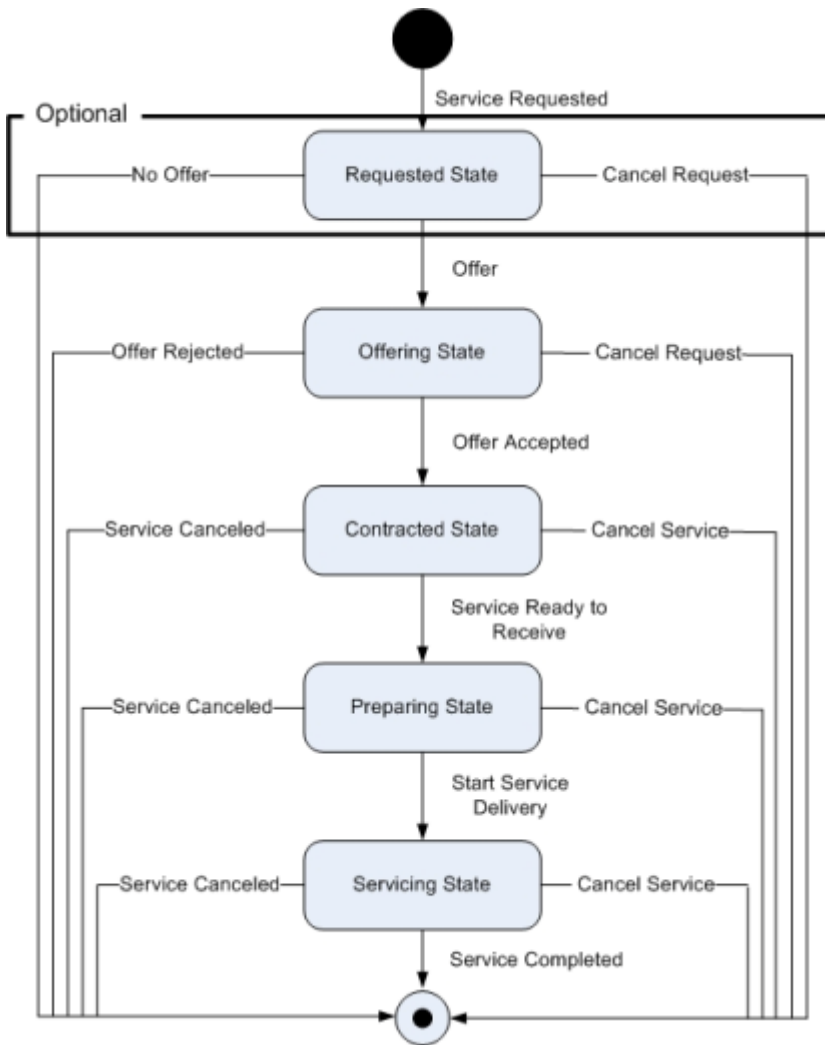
Service Requested

Optional

No Offer

Requested State

Cancel Request

Offer

Offer Rejected

Offering State

Cancel Request

Offer Accepted

Service Canceled

Contracted State

Cancel Service

Service Ready to Receive

Service Canceled

Preparing State

Cancel Service

Start Service Delivery

Service Canceled

Servicing State

Cancel Service

Service Completed